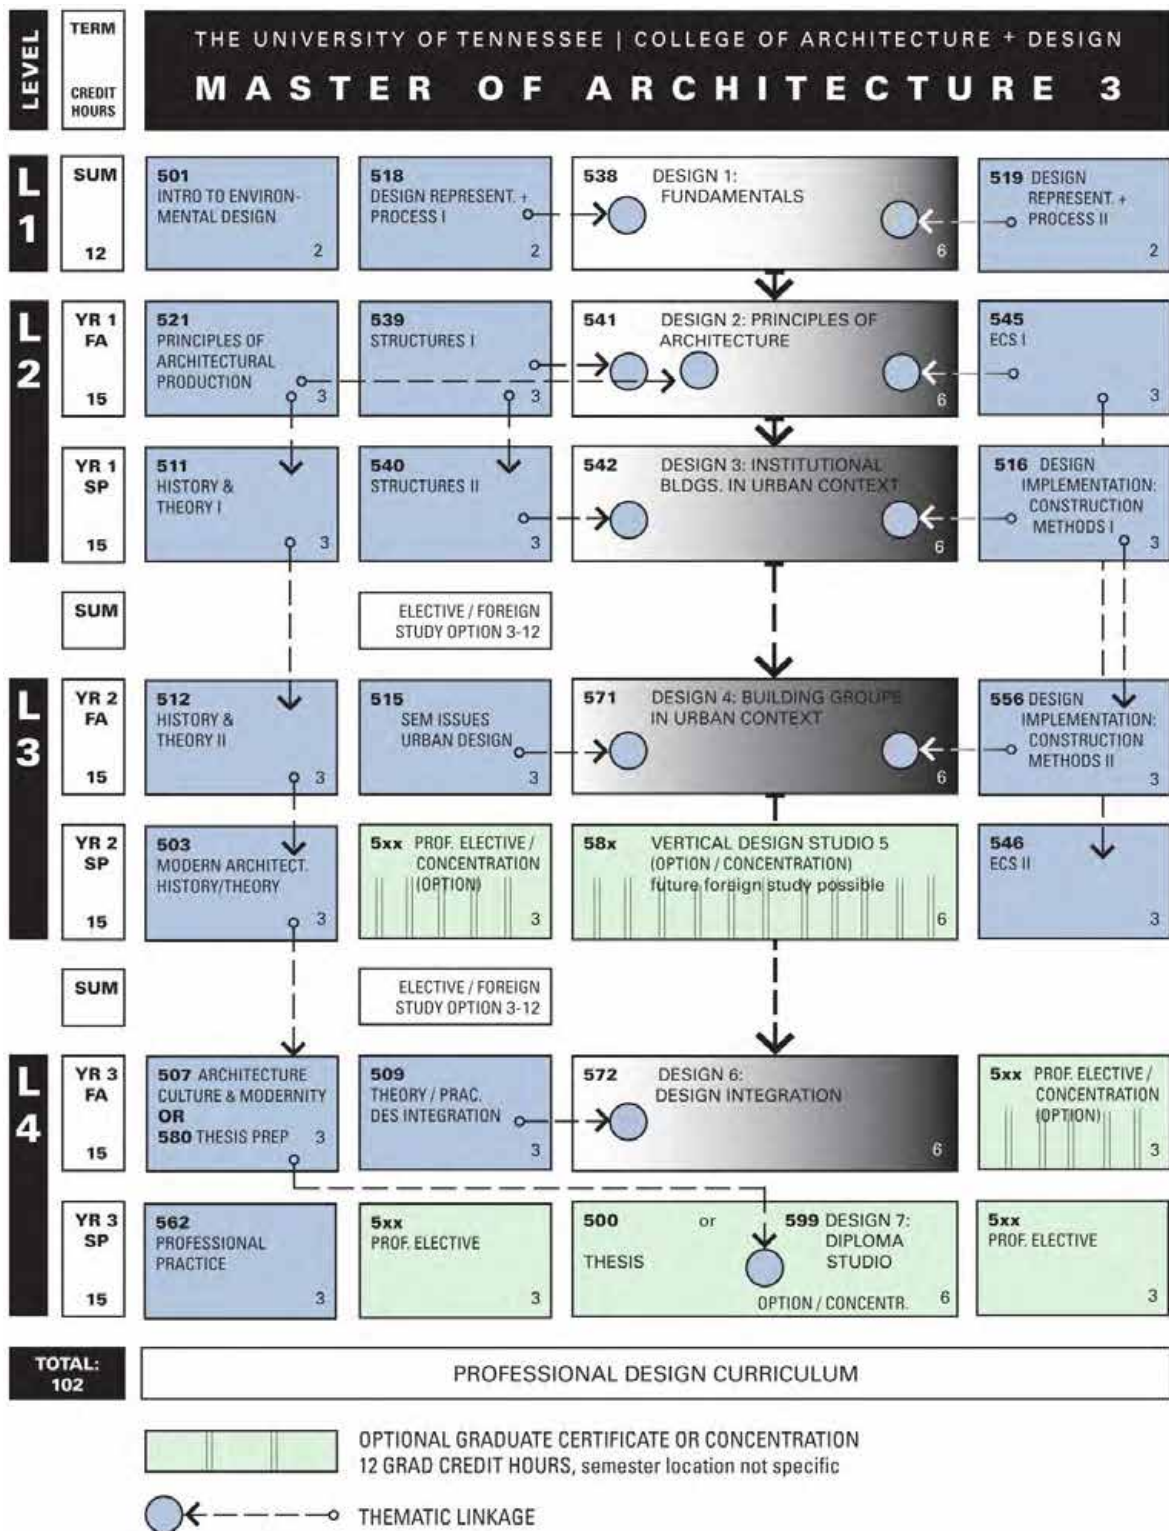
LEVEL

TERM

CREDIT HOURS

THE UNIVERSITY OF TENNESSEE | COLLEGE OF ARCHITECTURE + DESIGN

MASTER OF ARCHITECTURE 3

L 1

SUM 12

501 INTRO TO ENVIRONMENTAL DESIGN 2

518 DESIGN REPRESENT. + PROCESS I 2

538 DESIGN 1: FUNDAMENTALS 6

519 DESIGN REPRESENT. + PROCESS II 2

L 2

YR 1 FA 15

521 PRINCIPLES OF ARCHITECTURAL PRODUCTION 3

539 STRUCTURES I 3

541 DESIGN 2: PRINCIPLES OF ARCHITECTURE 6

545 ECS I 3

YR 1 SP 15

511 HISTORY & THEORY I 3

540 STRUCTURES II 3

542 DESIGN 3: INSTITUTIONAL BLDGS. IN URBAN CONTEXT 6

516 DESIGN IMPLEMENTATION: CONSTRUCTION METHODS I 3

SUM

ELECTIVE / FOREIGN STUDY OPTION 3-12

L 3

YR 2 FA 15

512 HISTORY & THEORY II 3

515 SEM ISSUES URBAN DESIGN 3

571 DESIGN 4: BUILDING GROUPS IN URBAN CONTEXT 6

556 DESIGN IMPLEMENTATION: CONSTRUCTION METHODS II 3

YR 2 SP 15

503 MODERN ARCHITECT. HISTORY/THEORY 3

5xx PROF. ELECTIVE / CONCENTRATION (OPTION) 3

58x VERTICAL DESIGN STUDIO 5 (OPTION / CONCENTRATION) future foreign study possible 6

546 ECS II 3

SUM

ELECTIVE / FOREIGN STUDY OPTION 3-12

L 4

YR 3 FA 15

507 ARCHITECTURE CULTURE & MODERNITY OR 580 THESIS PREP 3

509 THEORY / PRAC. DES INTEGRATION 3

572 DESIGN 6: DESIGN INTEGRATION 6

5xx PROF. ELECTIVE / CONCENTRATION (OPTION) 3

YR 3 SP 15

562 PROFESSIONAL PRACTICE 3

5xx PROF. ELECTIVE 3

500 THESIS or 599 DESIGN 7: DIPLOMA STUDIO OPTION / CONCENTR. 6

5xx PROF. ELECTIVE 3

TOTAL: 102

PROFESSIONAL DESIGN CURRICULUM

OPTIONAL GRADUATE CERTIFICATE OR CONCENTRATION
12 GRAD CREDIT HOURS, semester location not specific

THEMATIC LINKAGE